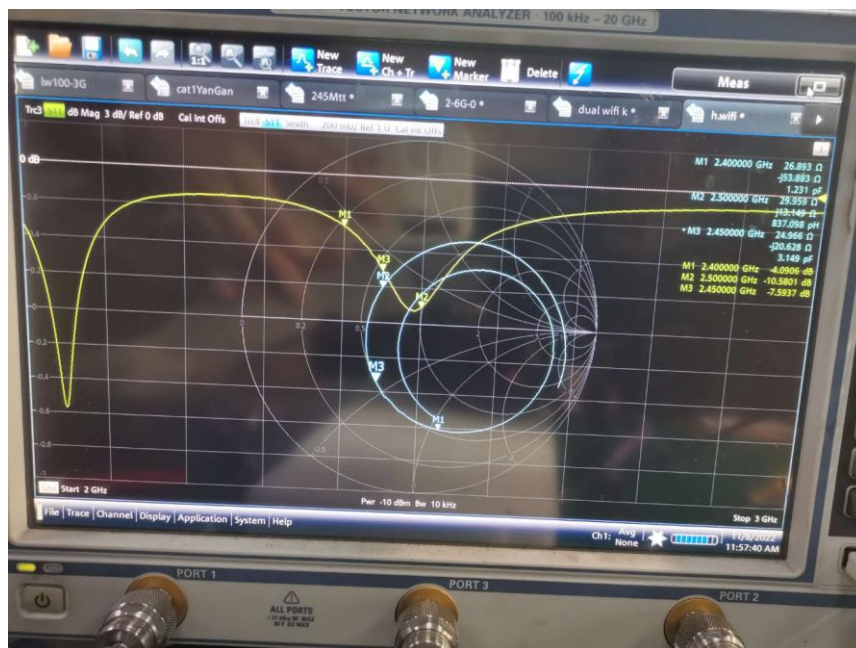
VECTOR NETWORK ANALYZER · 100 kHz – 20 GHz

New Trace
New Ch + Tr
New Marker
Delete
Meas

lw100-3G
cat1YanGan
245Mtt •
2-6G-0 •
dual wifi k •
h.wifi •

Trc3 S11 dB Mag 3 dB/ Ref 0 dB Cal Int Offs
Trc4 S11 Smith 200 mU/ Ref 1 U Cal Int Offs

0 dB

M1 2.400000 GHz 26.893 Ω
-j53.883 Ω
1.231 pF
M2 2.500000 GHz 29.959 Ω
j13.149 Ω
837.098 pH
• M3 2.450000 GHz 24.966 Ω
-j20.628 Ω
3.149 pF

M1 2.400000 GHz -4.0906 dB
M2 2.500000 GHz -10.5801 dB
M3 2.450000 GHz -7.5937 dB

M1
M3
M2
M2
M3
M1

-0.2
-0.4
-0.6
-0.8
-1

Ch1 Start 2 GHz
Pwr -10 dBm Bw 10 kHz
Stop 3 GHz

File | Trace | Channel | Display | Application | System | Help

Ch1: Avg None
11/8/2022
11:57:40 AM

PORT 1
PORT 3
PORT 2
ALL PORTS